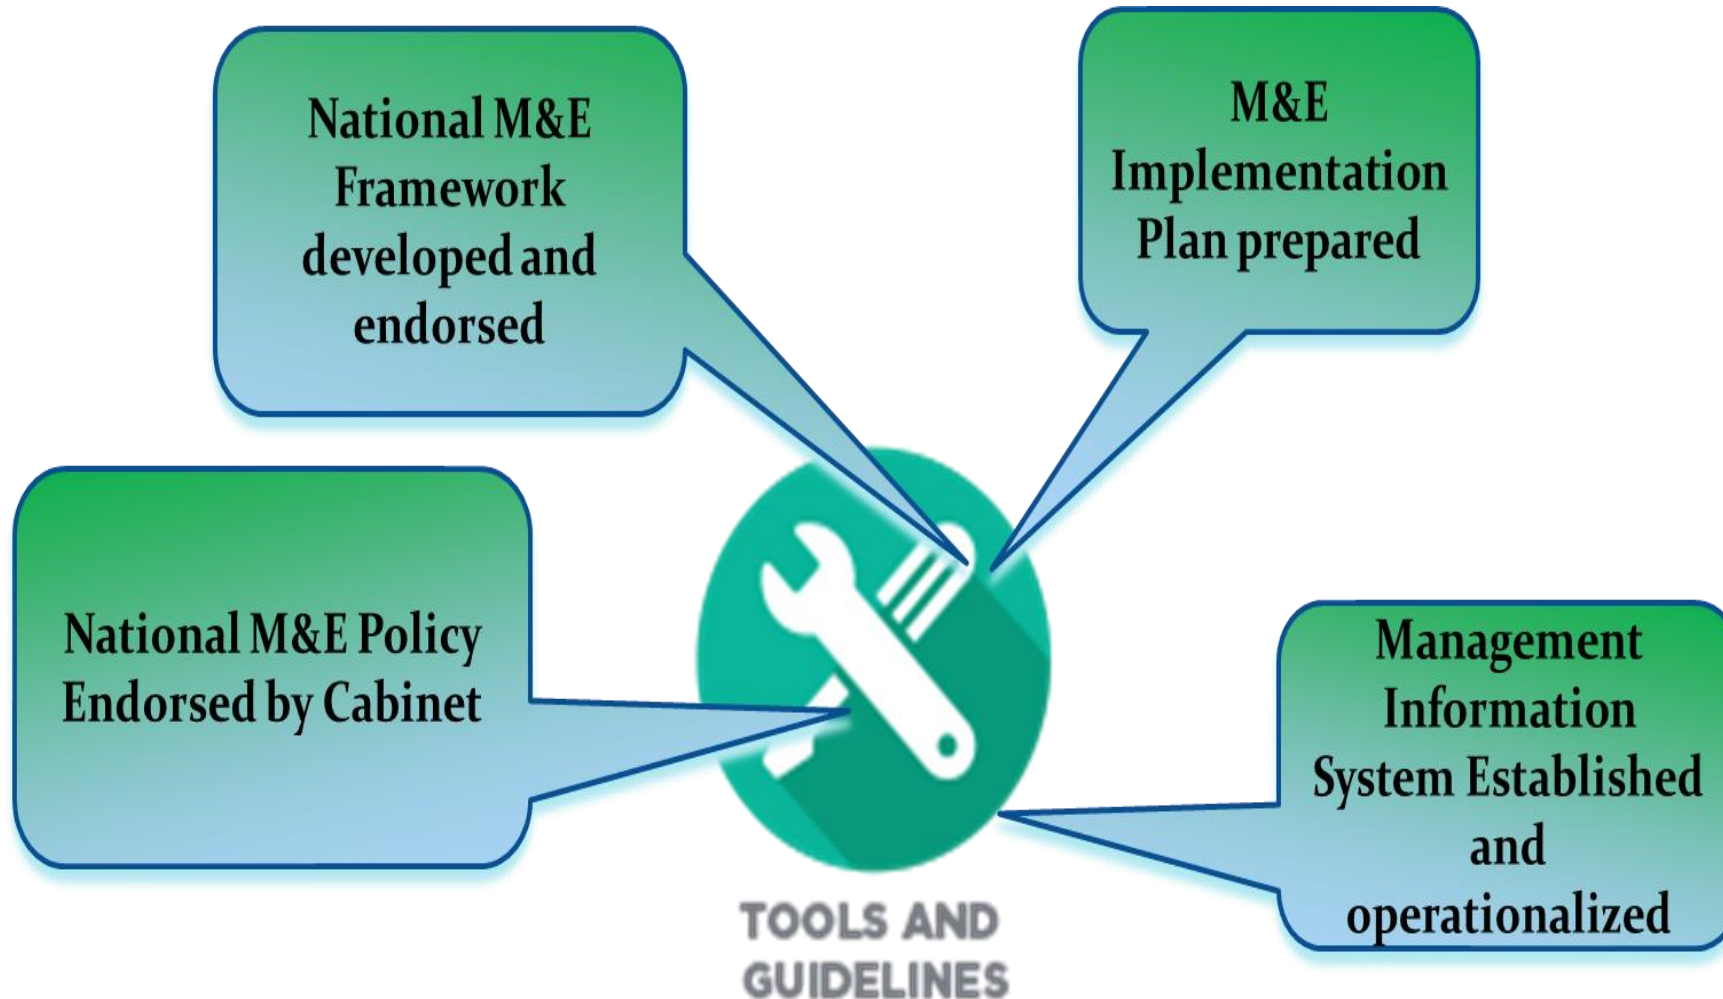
National M&E Framework developed and endorsed

M&E Implementation Plan prepared

National M&E Policy Endorsed by Cabinet

Management Information System Established and operationalized

TOOLS AND GUIDELINES